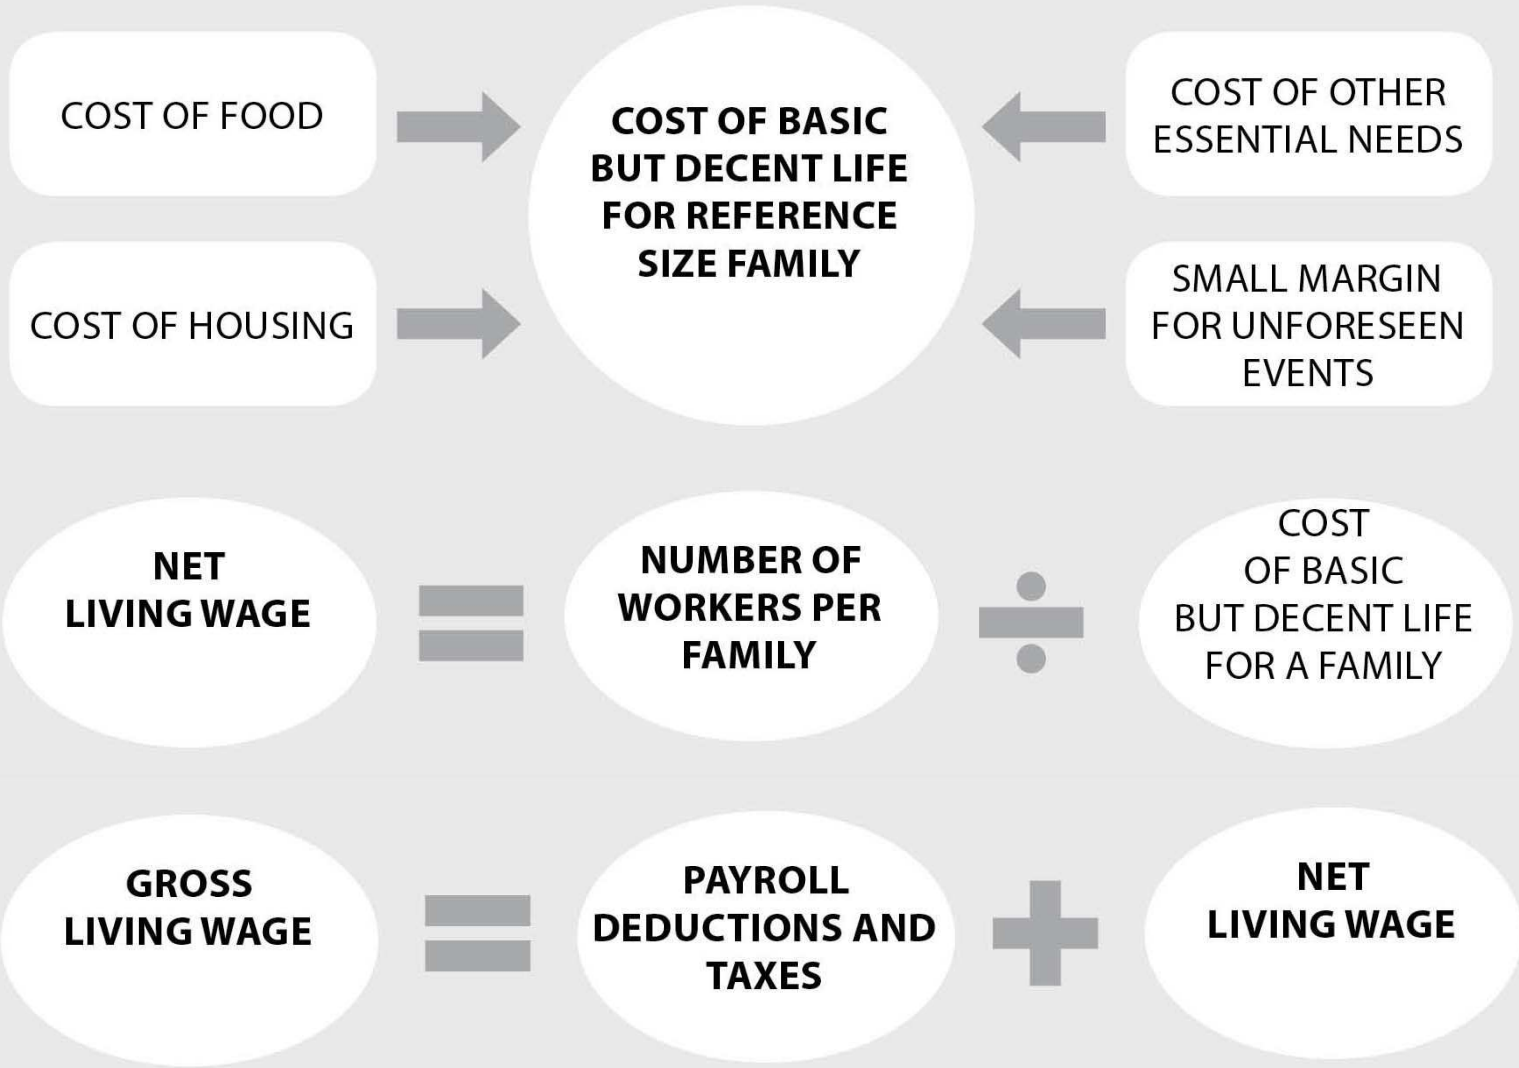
COST OF FOOD

COST OF HOUSING

COST OF BASIC BUT DECENT LIFE FOR REFERENCE SIZE FAMILY

COST OF OTHER ESSENTIAL NEEDS

SMALL MARGIN FOR UNFORESEEN EVENTS

NET LIVING WAGE

$=$

NUMBER OF WORKERS PER FAMILY

$\div$

COST OF BASIC BUT DECENT LIFE FOR A FAMILY

GROSS LIVING WAGE

$=$

PAYROLL DEDUCTIONS AND TAXES

$+$

NET LIVING WAGE